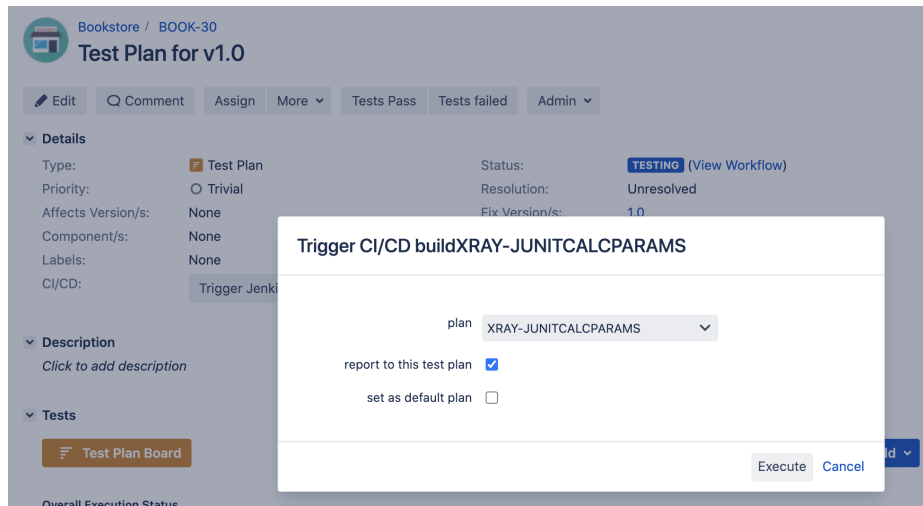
Bookstore / BOOK-30
Test Plan for v1.0

Edit Comment Assign More Tests Pass Tests failed Admin

Details
Type: Test Plan
Priority: Trivial
Affects Version/s: None
Component/s: None
Labels: None
CI/CD: Trigger Jenki

Status: TESTING (View Workflow)
Resolution: Unresolved
Fix Version/s: 1.0

Description
Click to add description

Tests
Test Plan Board

Overall Execution Status

Trigger CI/CD buildXRAY-JUNITCALCPARAMS

plan XRAY-JUNITCALCPARAMS
report to this test plan
set as default plan

Execute Cancel